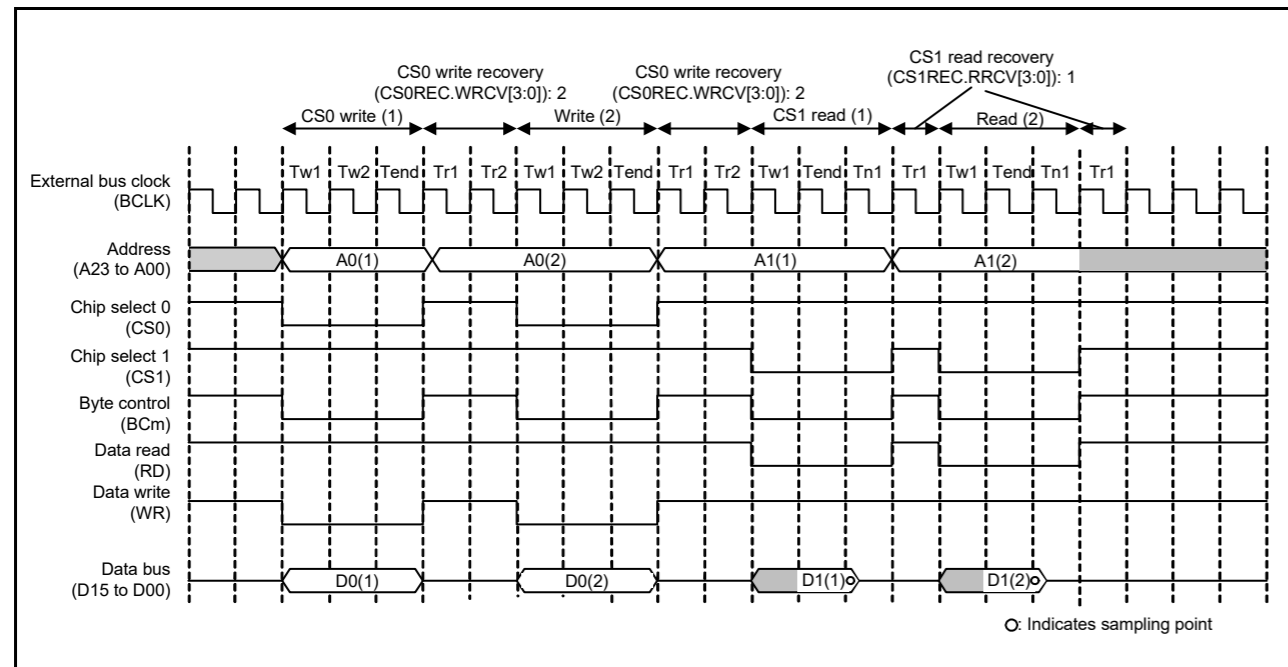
CS0 write recovery (CS0REC.WRCV[3:0]): 2

CS0 write recovery (CS0REC.WRCV[3:0]): 2

CS1 read recovery (CS1REC.RRCV[3:0]): 1

CS0 write (1)

Write (2)

CS1 read (1)

Read (2)

Tw1 Tw2 Tend Tr1 Tr2 Tw1 Tw2 Tend Tr1 Tr2 Tw1 Tend Tn1 Tr1 Tw1 Tend Tn1 Tr1

External bus clock (BCLK)

Address (A23 to A00)

A0(1)

A0(2)

A1(1)

A1(2)

Chip select 0 (CS0)

Chip select 1 (CS1)

Byte control (BCm)

Data read (RD)

Data write (WR)

Data bus (D15 to D00)

D0(1)

D0(2)

D1(1)

D1(2)

○: Indicates sampling point